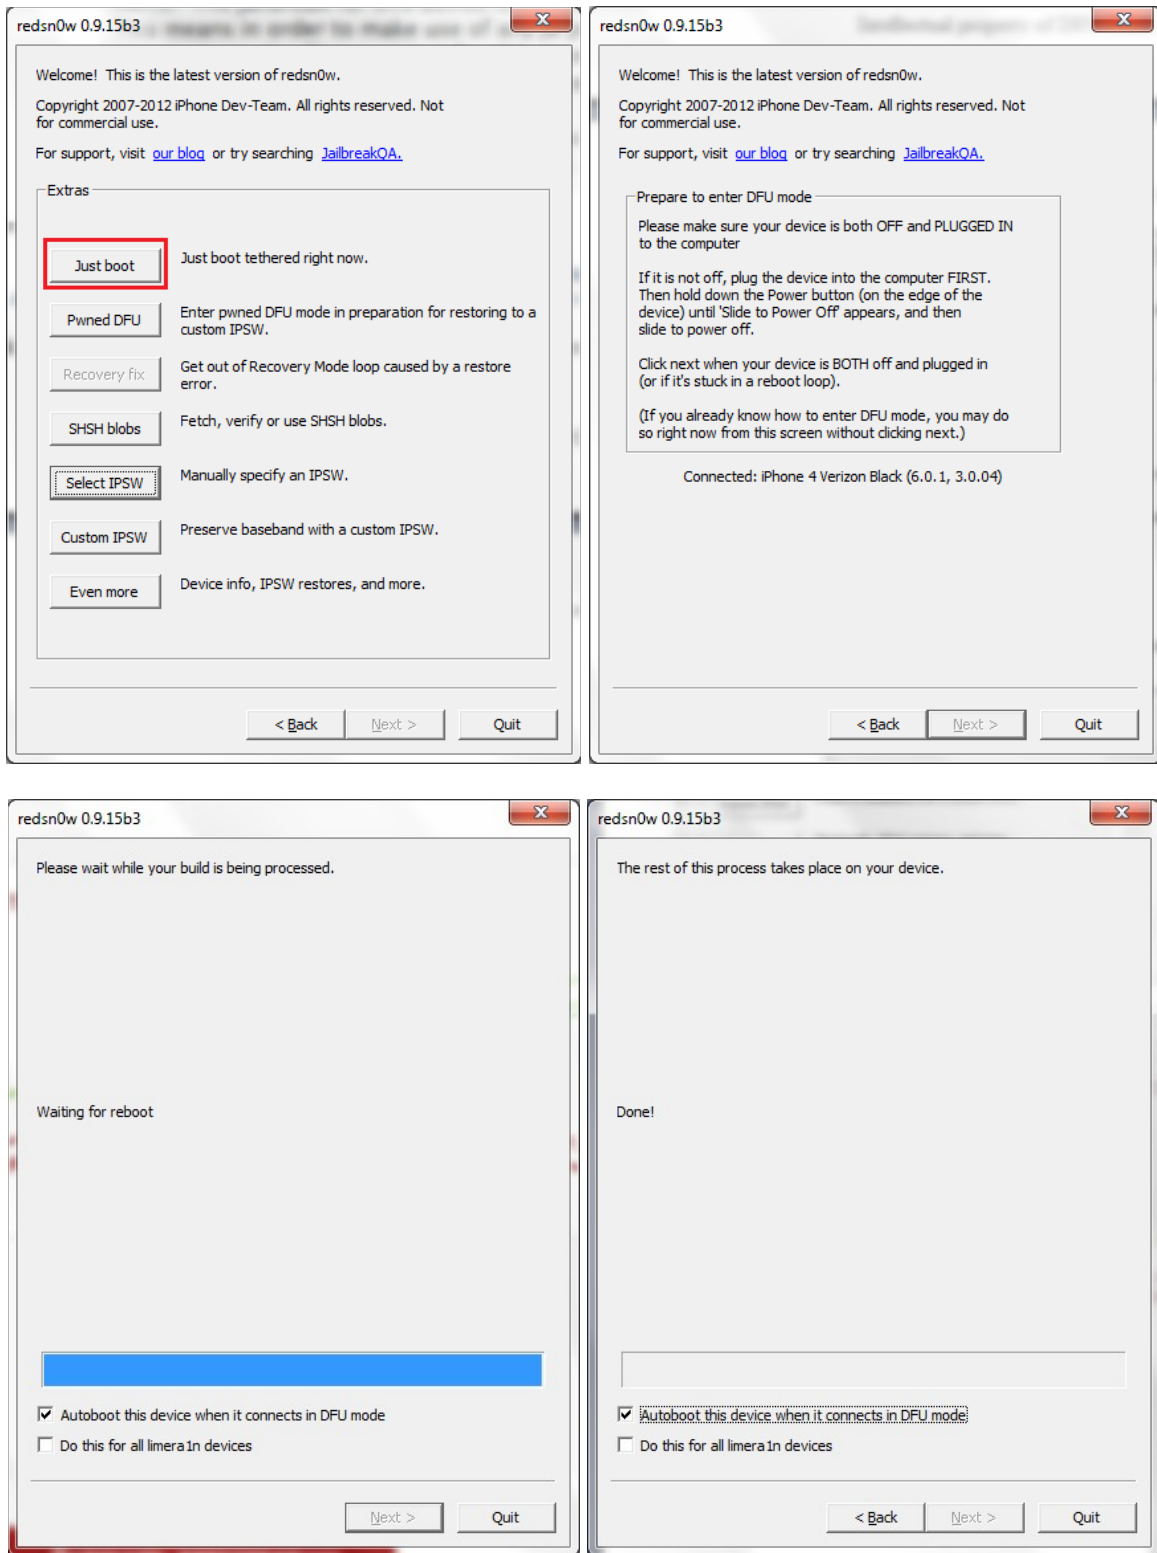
redsn0w 0.9.15b3

Welcome! This is the latest version of redsn0w.

Copyright 2007-2012 iPhone Dev-Team. All rights reserved. Not for commercial use.

For support, visit our blog or try searching JailbreakQA.

Extras

Just boot
Just boot tethered right now.

Pwned DFU
Enter pwned DFU mode in preparation for restoring to a custom IPSW.

Recovery fix
Get out of Recovery Mode loop caused by a restore error.

SHSH blobs
Fetch, verify or use SHSH blobs.

Select IPSW
Manually specify an IPSW.

Custom IPSW
Preserve baseband with a custom IPSW.

Even more
Device info, IPSW restores, and more.

< Back | Next > | Quit

redsn0w 0.9.15b3

Welcome! This is the latest version of redsn0w.

Copyright 2007-2012 iPhone Dev-Team. All rights reserved. Not for commercial use.

For support, visit our blog or try searching JailbreakQA.

Prepare to enter DFU mode

Please make sure your device is both OFF and PLUGGED IN to the computer

If it is not off, plug the device into the computer FIRST. Then hold down the Power button (on the edge of the device) until 'Slide to Power Off' appears, and then slide to power off.

Click next when your device is BOTH off and plugged in (or if it's stuck in a reboot loop).

(If you already know how to enter DFU mode, you may do so right now from this screen without clicking next.)

Connected: iPhone 4 Verizon Black (6.0.1, 3.0.04)

< Back | Next > | Quit

redsn0w 0.9.15b3

Please wait while your build is being processed.

Waiting for reboot

Autoboot this device when it connects in DFU mode

Do this for all limera1n devices

Next > | Quit

redsn0w 0.9.15b3

The rest of this process takes place on your device.

Done!

Autoboot this device when it connects in DFU mode

Do this for all limera1n devices

< Back | Next > | Quit